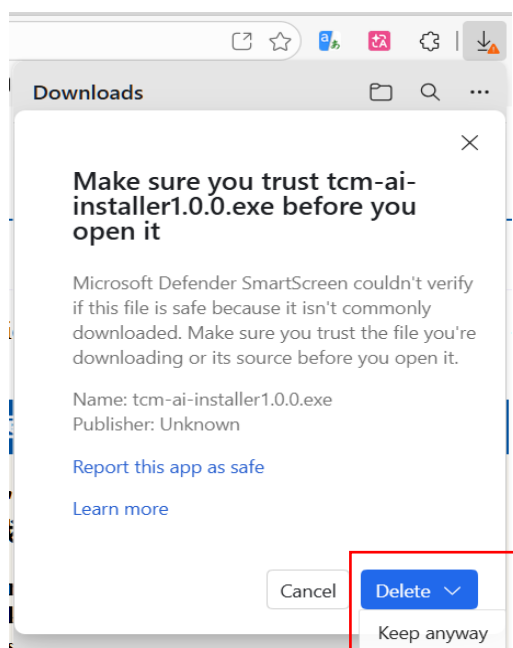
Downloads

Make sure you trust tcm-ai-installer1.0.0.exe before you open it

Microsoft Defender SmartScreen couldn't verify if this file is safe because it isn't commonly downloaded. Make sure you trust the file you're downloading or its source before you open it.

Name: tcm-ai-installer1.0.0.exe
Publisher: Unknown

Report this app as safe

Learn more

Cancel

Delete

Keep anyway